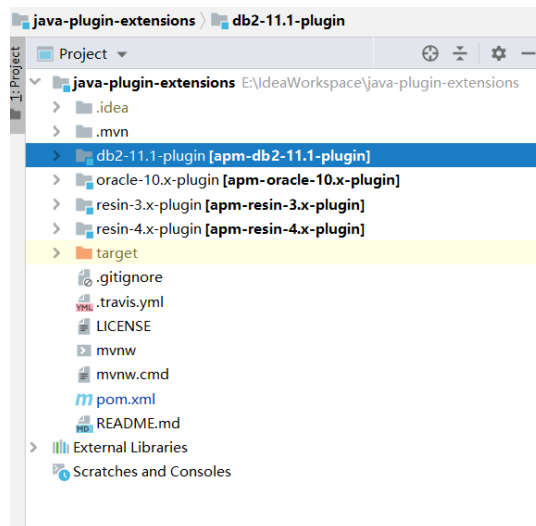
java-plugin-extensions 〉 db2-11.1-plugin

1: Project

Project ▾

java-plugin-extensions E:\IdeaWorkspace\java-plugin-extensions
.idea
.mvn
db2-11.1-plugin [apm-db2-11.1-plugin]
oracle-10.x-plugin [apm-oracle-10.x-plugin]
resin-3.x-plugin [apm-resin-3.x-plugin]
resin-4.x-plugin [apm-resin-4.x-plugin]
target
.gitignore
YML .travis.yml
LICENSE
mvnw
mvnw.cmd
m pom.xml
MD README.md
External Libraries
Scratches and Consoles